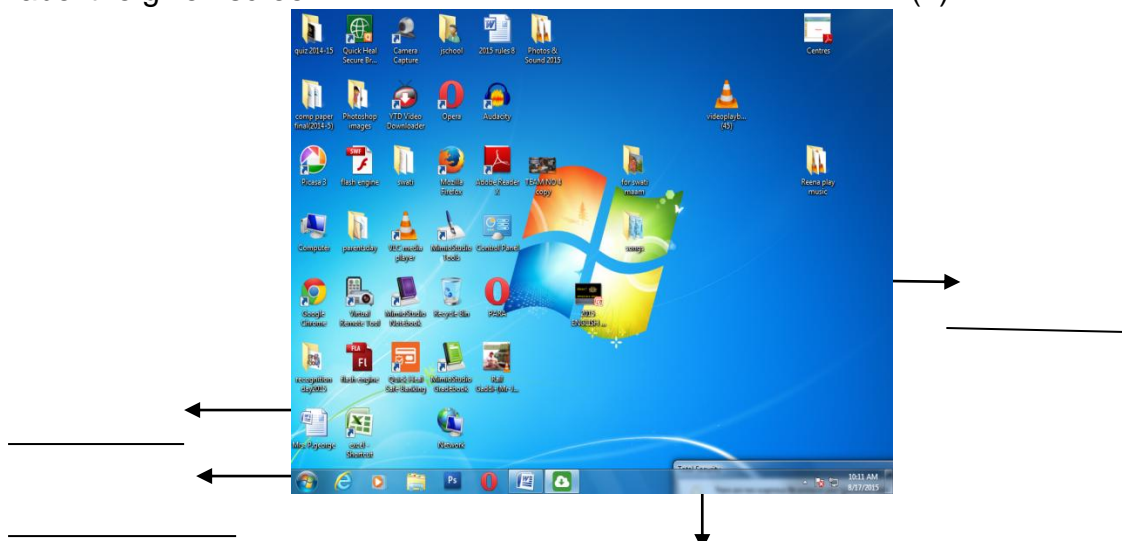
quiz 2014-15

Quick Heal Secure Br...

Camera Capture

jschool

2015 rules 8...

Photos & Sound 2015

Centres

comp paper final(2014-5)

Photoshop images

VTD Video Downloader

Opera

Audacity

videoplayb... (45)

Picasa 3

flash engine

swati

Mozilla Firefox

Adobe Reader X

TEAM NO 4 copy

for swati maam

Reena play music

Computer

parentsday

VLC media player

MimioStudio Tools

Control Panel

songs

Google Chrome

Virtual Remote Tool

MimioStudio Notebook

Recycle Bin

PAINT

Internet class...

Documents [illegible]

flash engine

Quick Heal Safe Banking

MimioStudio Gallery

Kali Gaddi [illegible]

Mrs. Phy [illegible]

excel - Shortcut

Network

10:11 AM
8/17/2015